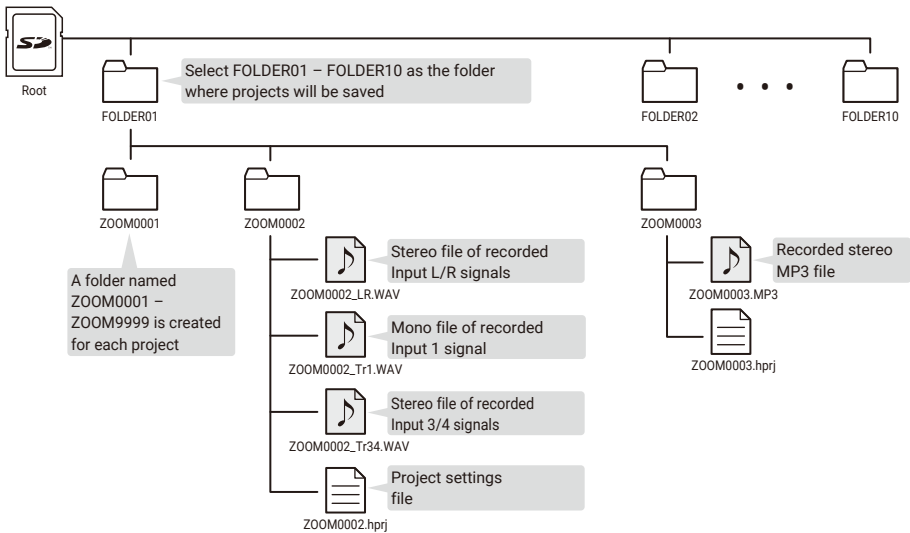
SD
Root

Select FOLDER01 – FOLDER10 as the folder where projects will be saved

FOLDER01

FOLDER02

• • •

FOLDER10

ZOOM0001

A folder named ZOOM0001 – ZOOM9999 is created for each project

ZOOM0002

Stereo file of recorded Input L/R signals

ZOOM0002_LR.WAV

Mono file of recorded Input 1 signal

ZOOM0002_Tr1.WAV

Stereo file of recorded Input 3/4 signals

ZOOM0002_Tr34.WAV

Project settings file

ZOOM0002.hprj

ZOOM0003

Recorded stereo MP3 file

ZOOM0003.MP3

ZOOM0003.hprj